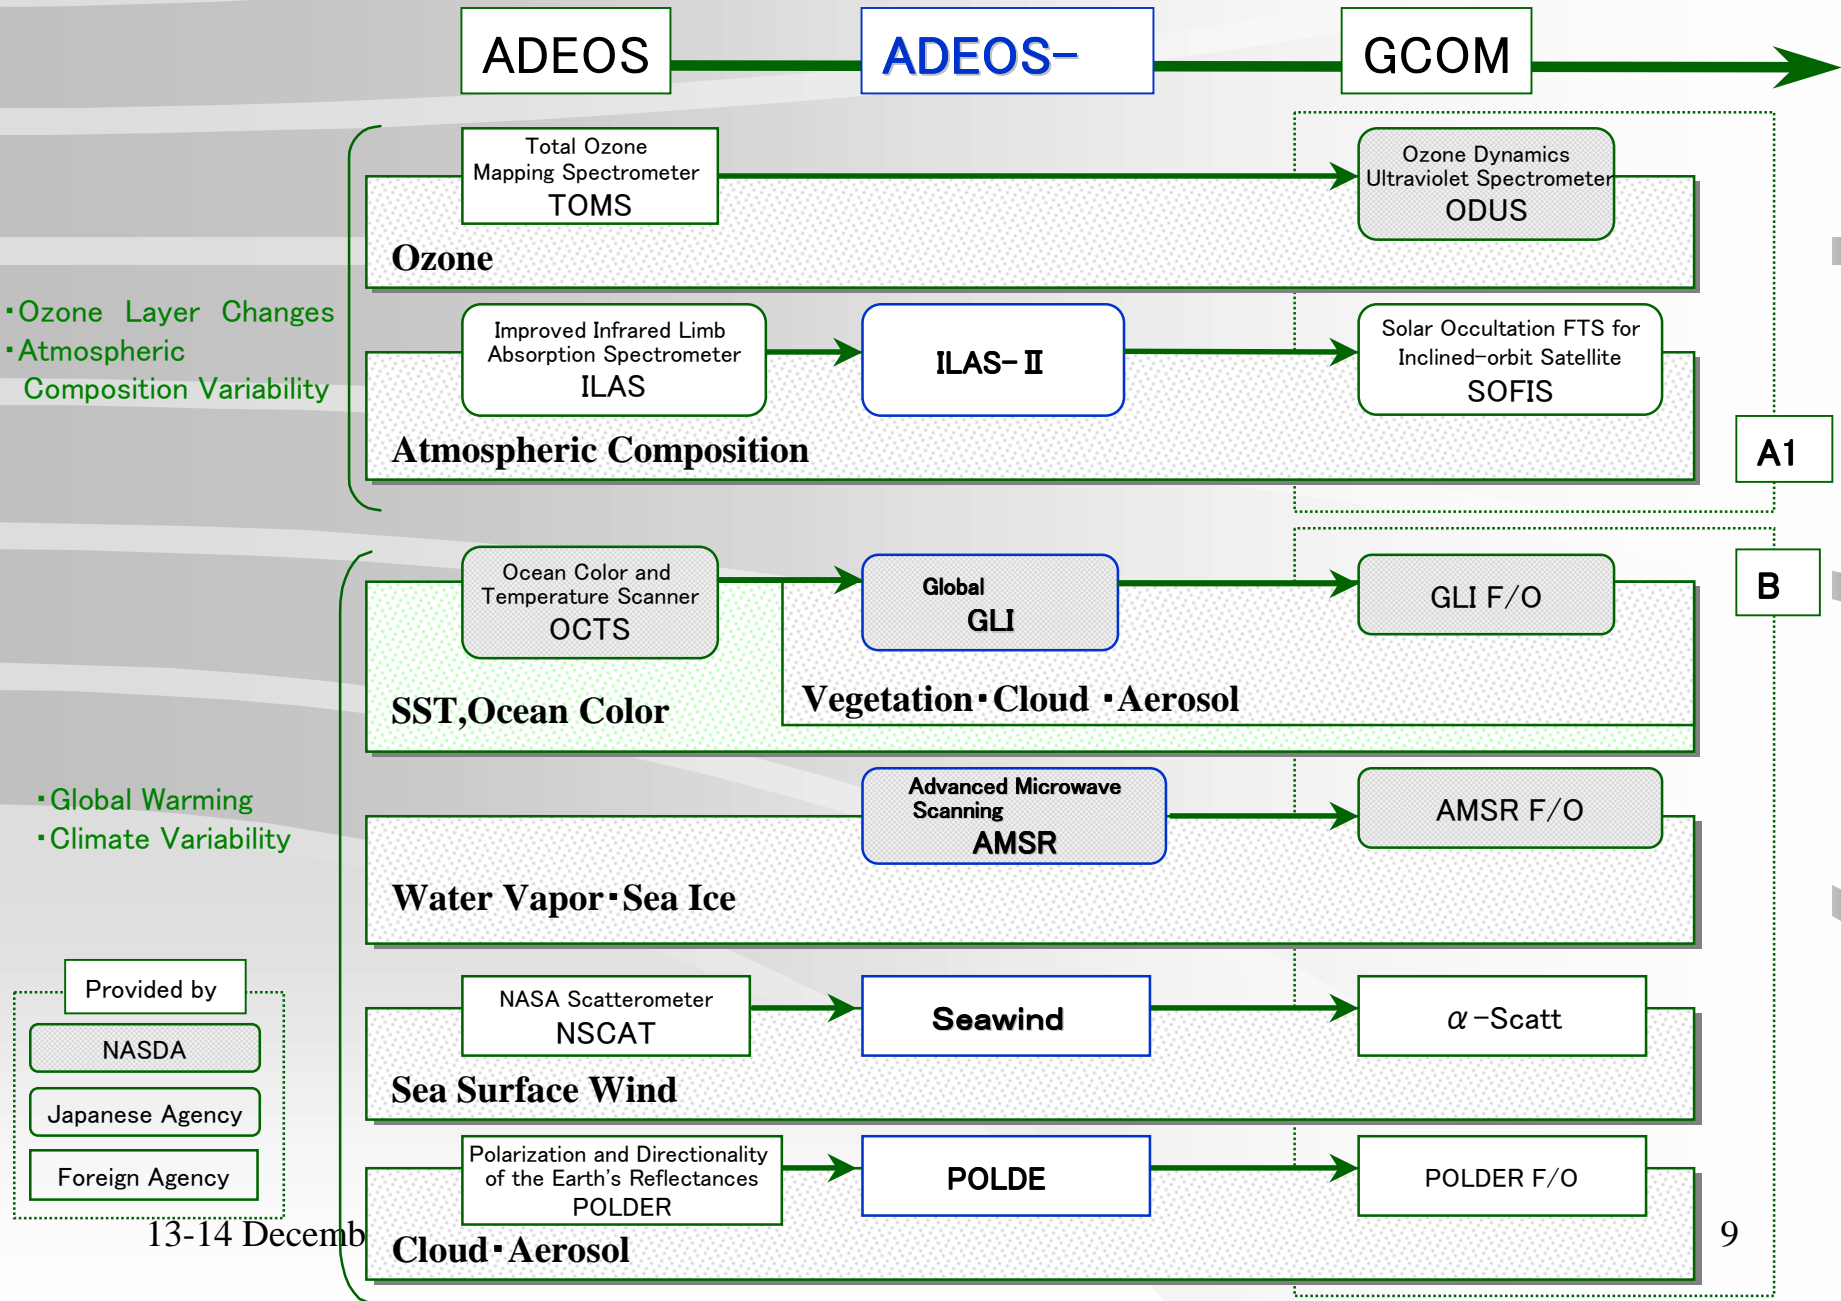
ADEOS
ADEOS-
GCOM

Total Ozone Mapping Spectrometer
TOMS

Ozone Dynamics Ultraviolet Spectrometer
ODUS

Ozone

・Ozone Layer Changes
・Atmospheric Composition Variability

Improved Infrared Limb Absorption Spectrometer
ILAS

ILAS-Ⅱ

Solar Occultation FTS for Inclined-orbit Satellite
SOFIS

Atmospheric Composition

A1

Ocean Color and Temperature Scanner
OCTS

Global
GLI

GLI F/O

B

SST,Ocean Color

Vegetation・Cloud ・Aerosol

・Global Warming
・Climate Variability

Advanced Microwave Scanning
AMSR

AMSR F/O

Water Vapor・Sea Ice

Provided by
NASDA
Japanese Agency
Foreign Agency

NASA Scatterometer
NSCAT

Seawind

$\alpha$-Scatt

Sea Surface Wind

Polarization and Directionality of the Earth's Reflectances
POLDER

POLDE

POLDER F/O

13-14 Decemb

Cloud・Aerosol

9